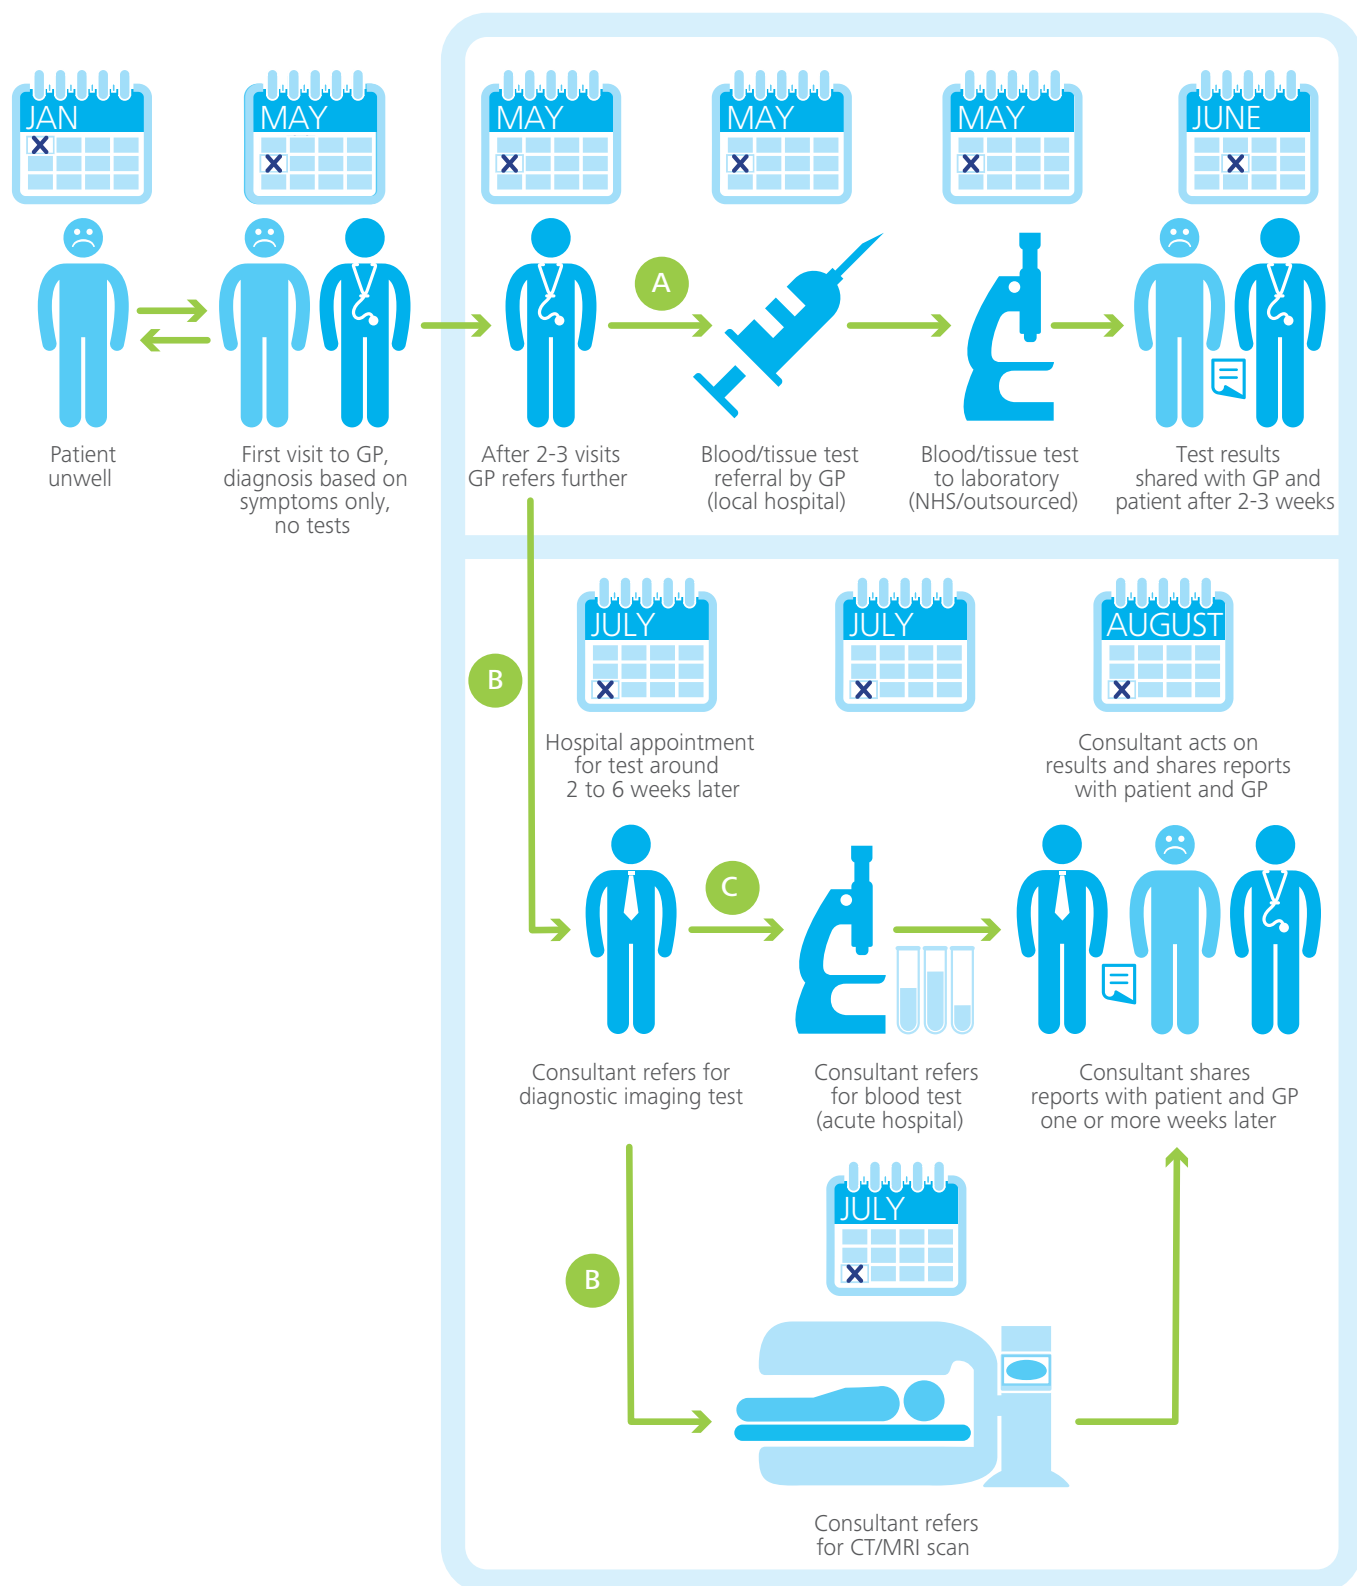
JAN

Patient unwell

MAY

First visit to GP, diagnosis based on symptoms only, no tests

MAY

After 2-3 visits GP refers further

A

MAY

Blood/tissue test referral by GP (local hospital)

MAY

Blood/tissue test to laboratory (NHS/outsourced)

JUNE

Test results shared with GP and patient after 2-3 weeks

B

JULY

Hospital appointment for test around 2 to 6 weeks later

JULY

AUGUST

Consultant acts on results and shares reports with patient and GP

C

Consultant refers for diagnostic imaging test

Consultant refers for blood test (acute hospital)

Consultant shares reports with patient and GP one or more weeks later

B

JULY

Consultant refers for CT/MRI scan